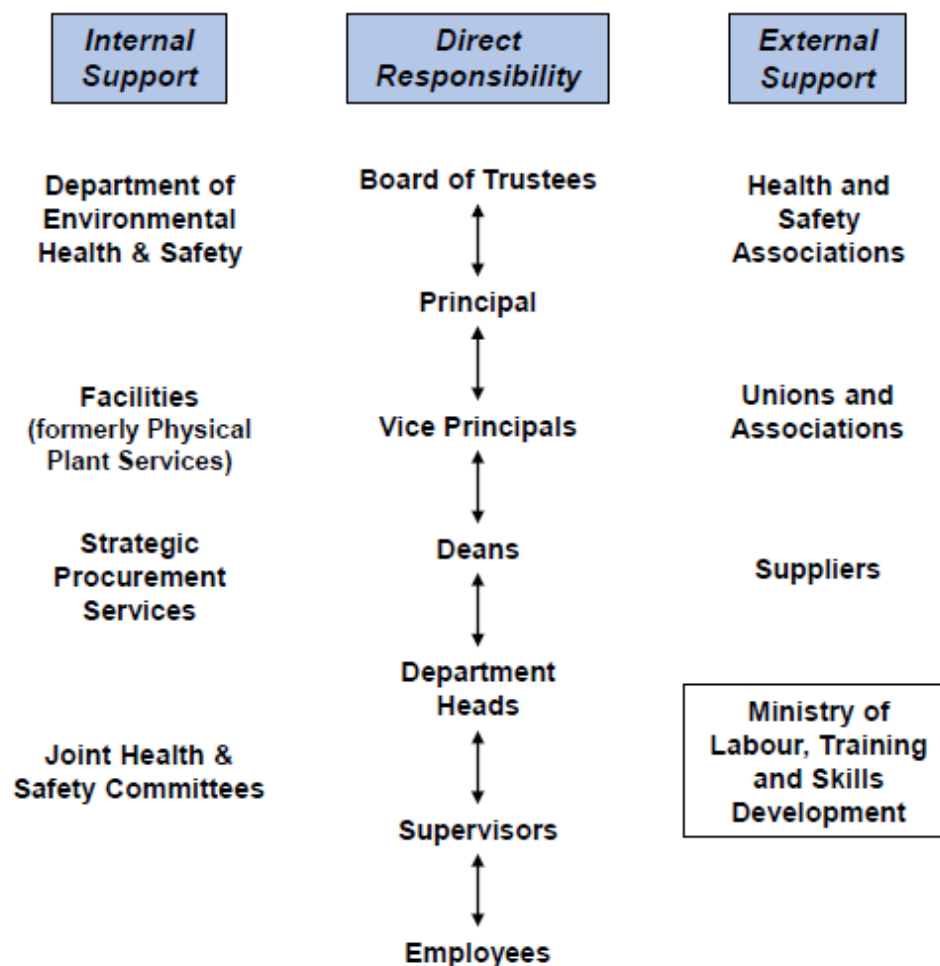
Internal Support

Department of Environmental Health & Safety

Facilities (formerly Physical Plant Services)

Strategic Procurement Services

Joint Health & Safety Committees

Direct Responsibility

Board of Trustees

Principal

Vice Principals

Deans

Department Heads

Supervisors

Employees

External Support

Health and Safety Associations

Unions and Associations

Suppliers

Ministry of Labour, Training and Skills Development